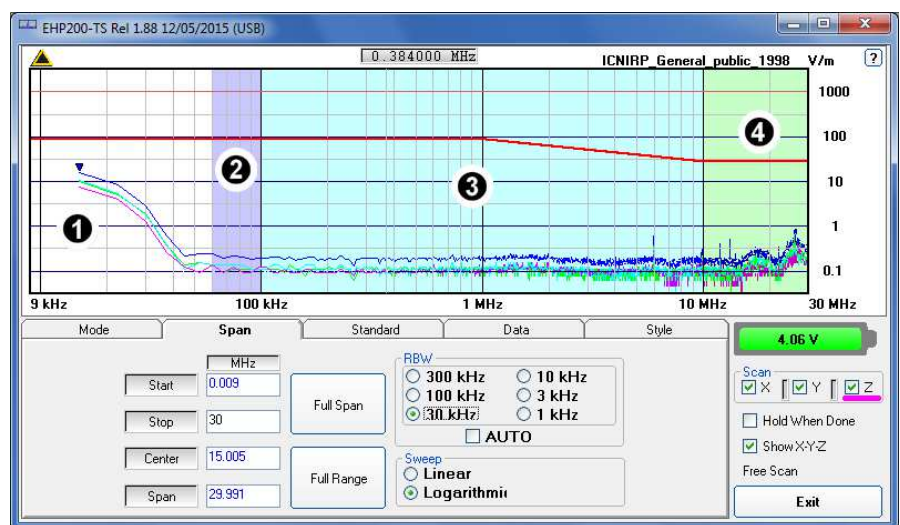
EHP200-TS Rel 1.88 12/05/2015 (USB)

0.384000 MHz

ICNIRP_General_public_1998 V/m

?

1000

100

10

1

0.1

❶ ❷ ❸ ❹

9 kHz

100 kHz

1 MHz

10 MHz

30 MHz

Mode

Span

Standard

Data

Style

4.06 V

MHz

Start 0.009

Stop 30

Center 15.005

Span 29.991

Full Span

Full Range

RBW

300 kHz

100 kHz

30 kHz

10 kHz

3 kHz

1 kHz

AUTO

Sweep

Linear

Logarithmic

Scan

X Y Z

Hold When Done

Show X-Y-Z

Free Scan

Exit